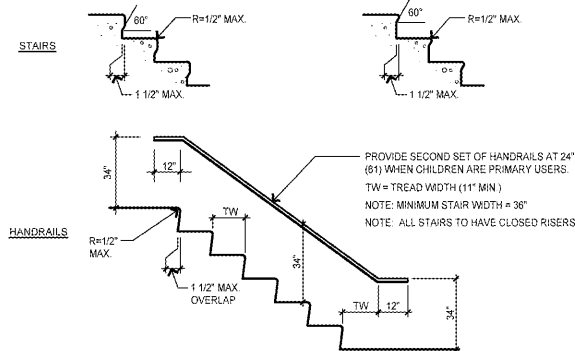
STAIRS

60°

R=1/2" MAX.

1 1/2" MAX.

60°

R=1/2" MAX.

1 1/2" MAX.

34"

12"

PROVIDE SECOND SET OF HANDRAILS AT 24" (61) WHEN CHILDREN ARE PRIMARY USERS.

TW = TREAD WIDTH (11" MIN.)

NOTE: MINIMUM STAIR WIDTH = 36"

NOTE: ALL STAIRS TO HAVE CLOSED RISERS

HANDRAILS

TW

R=1/2" MAX.

34"

1 1/2" MAX. OVERLAP

TW

12"

34"